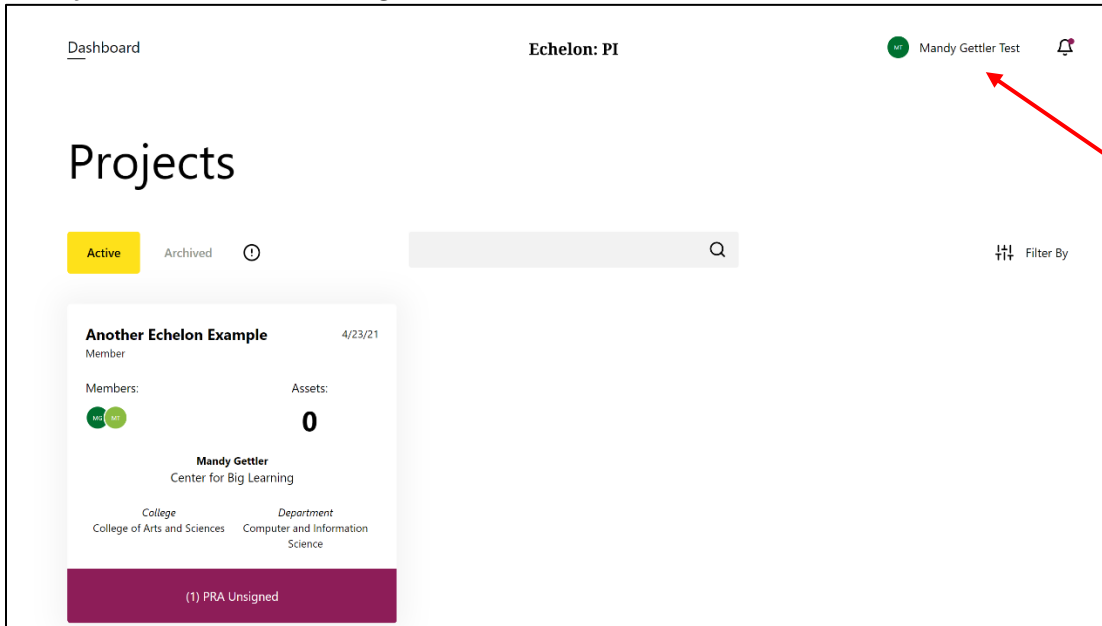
Dashboard

Echelon: PI

MT Mandy Gettler Test

Projects

Active

Archived

Filter By

Another Echelon Example

4/23/21

Member

Members:

Assets:

MG MT

0

Mandy Gettler

Center for Big Learning

College

College of Arts and Sciences

Department

Computer and Information Science

(1) PRA Unsigned